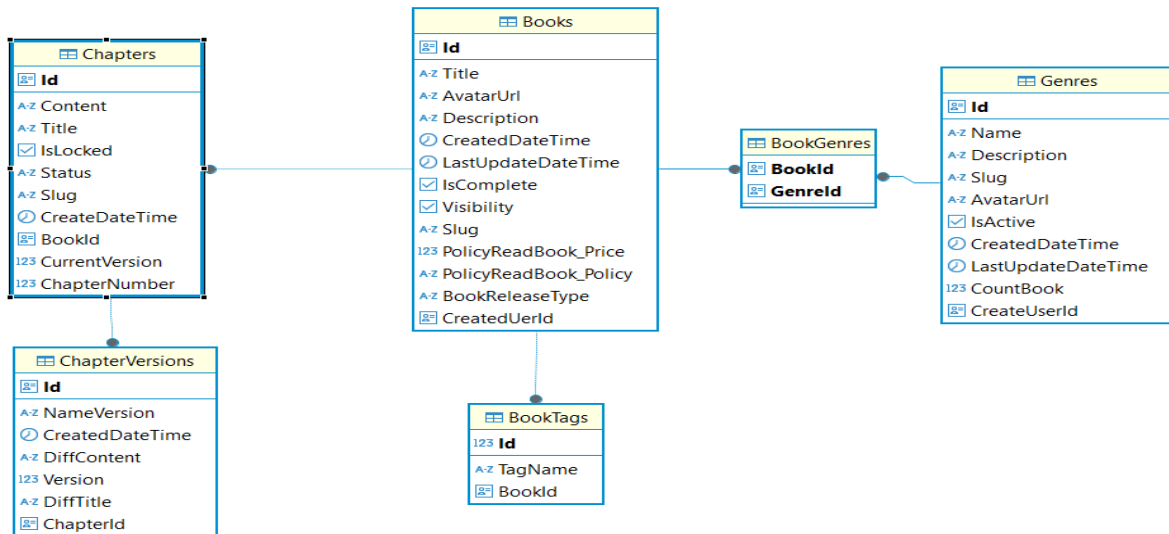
Chapters
Id
Content
Title
IsLocked
Status
Slug
CreateDateTime
BookId
123 CurrentVersion
123 ChapterNumber

ChapterVersions
Id
NameVersion
CreatedDateTime
DiffContent
123 Version
DiffTitle
ChapterId

Books
Id
Title
AvatarUrl
Description
CreatedDateTime
LastUpdateDateTime
IsComplete
Visibility
Slug
123 PolicyReadBook_Price
PolicyReadBook_Policy
BookReleaseType
CreatedUerId

BookTags
123 Id
TagName
BookId

BookGenres
BookId
GenreId

Genres
Id
Name
Description
Slug
AvatarUrl
IsActive
CreatedDateTime
LastUpdateDateTime
123 CountBook
CreateUserId